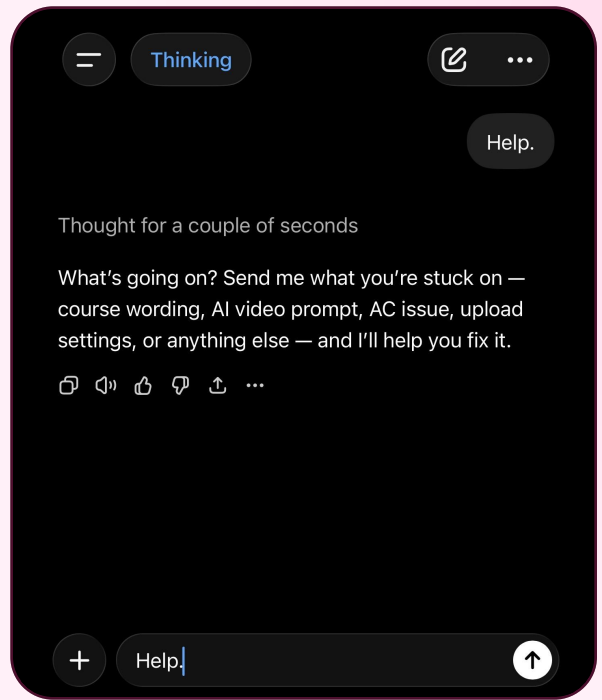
Thinking

Help.

Thought for a couple of seconds

What’s going on? Send me what you’re stuck on — course wording, AI video prompt, AC issue, upload settings, or anything else — and I’ll help you fix it.

Help.